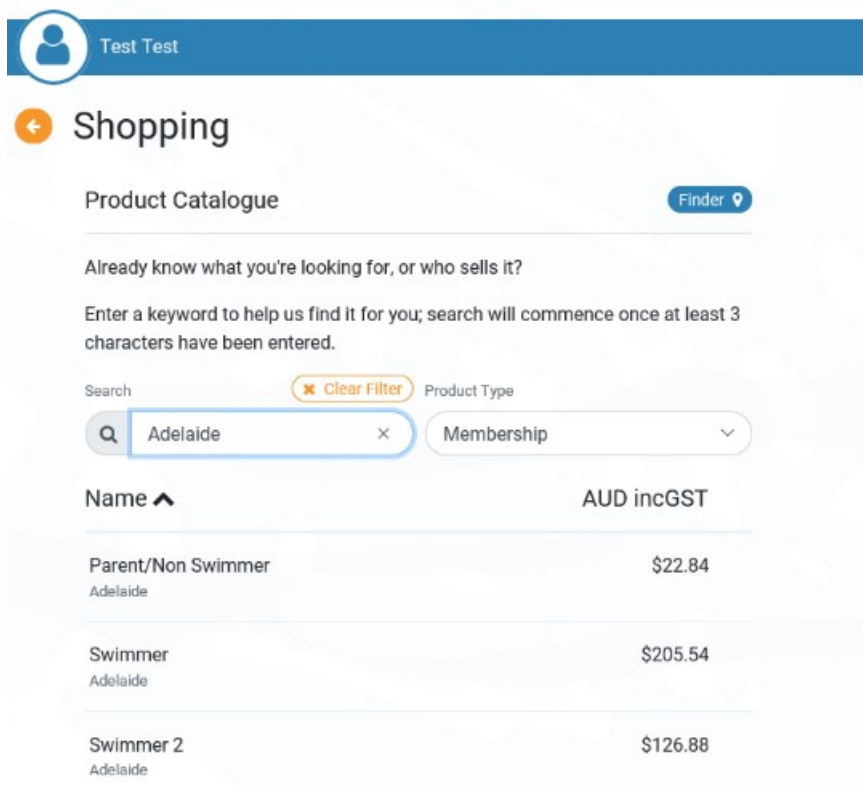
Test Test

Shopping

Product Catalogue

Finder

Already know what you're looking for, or who sells it?

Enter a keyword to help us find it for you; search will commence once at least 3 characters have been entered.

Search

Clear Filter

Product Type

Adelaide

Membership

| Name | AUD incGST |
|---|---|
| Parent/Non Swimmer<br>Adelaide | $22.84 |
| Swimmer<br>Adelaide | $205.54 |
| Swimmer 2<br>Adelaide | $126.88 |